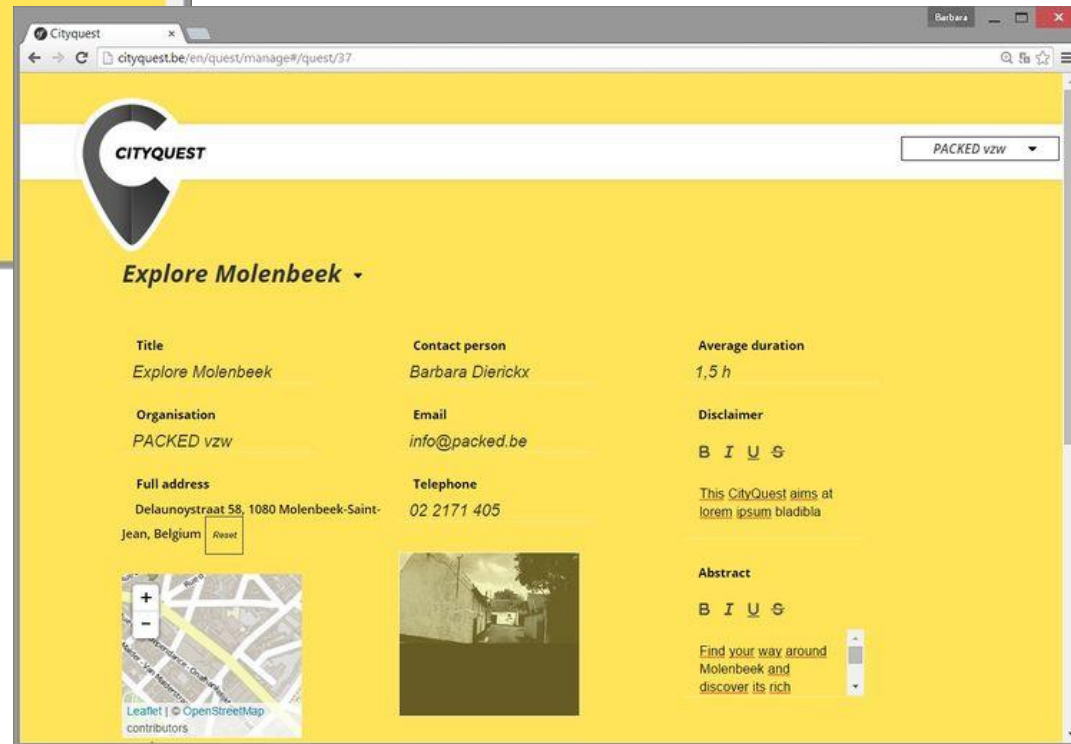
Cityquest ×

Barbara

cityquest.be/en/quest/manage#/quest/37

CITYQUEST

PACKED vzw

Explore Molenbeek

Title
Explore Molenbeek

Organisation
PACKED vzw

Full address
Delaunoystraat 58, 1080 Molenbeek-Saint-Jean, Belgium Reset

Contact person
Barbara Dierickx

Email
info@packed.be

Telephone
02 2171 405

Average duration
1,5 h

Disclaimer
B I U S
This CityQuest aims at lorem ipsum bladibla

Abstract
B I U S
Find your way around Molenbeek and discover its rich

+
−
Leaflet | © OpenStreetMap contributors